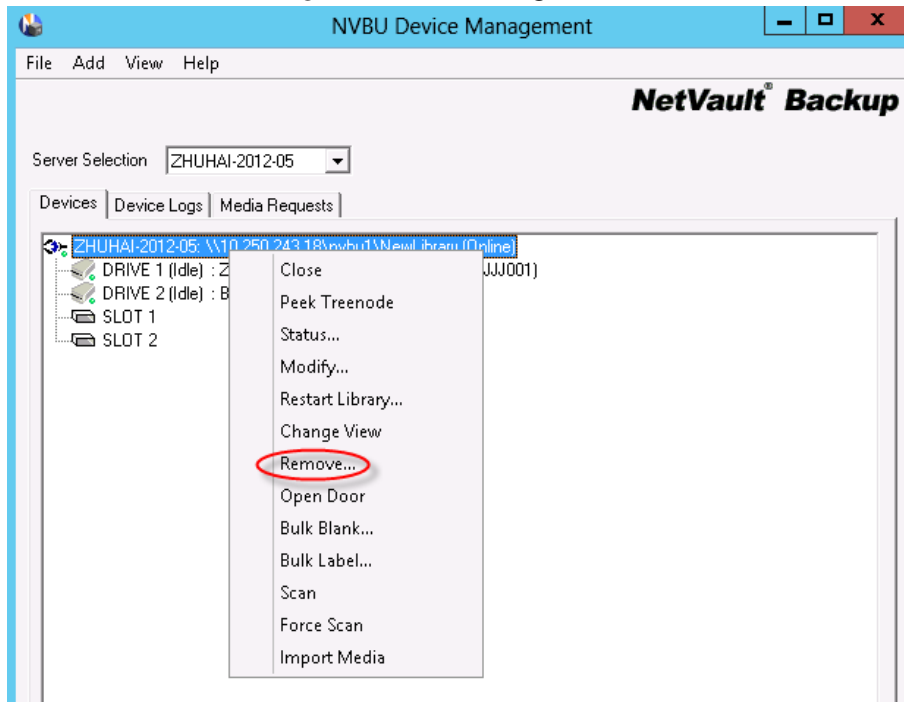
NVBU Device Management

File Add View Help

NetVault® Backup

Server Selection ZHUHAI-2012-05

Devices | Device Logs | Media Requests

ZHUHAI-2012-05: \\10.250.243.18\nvbu1\NewLibrary (Online)
DRIVE 1 (Idle) : Z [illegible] JJJ001)
DRIVE 2 (Idle) : B
SLOT 1
SLOT 2

Close
Peek Treenode
Status...
Modify...
Restart Library...
Change View
Remove...
Open Door
Bulk Blank...
Bulk Label...
Scan
Force Scan
Import Media